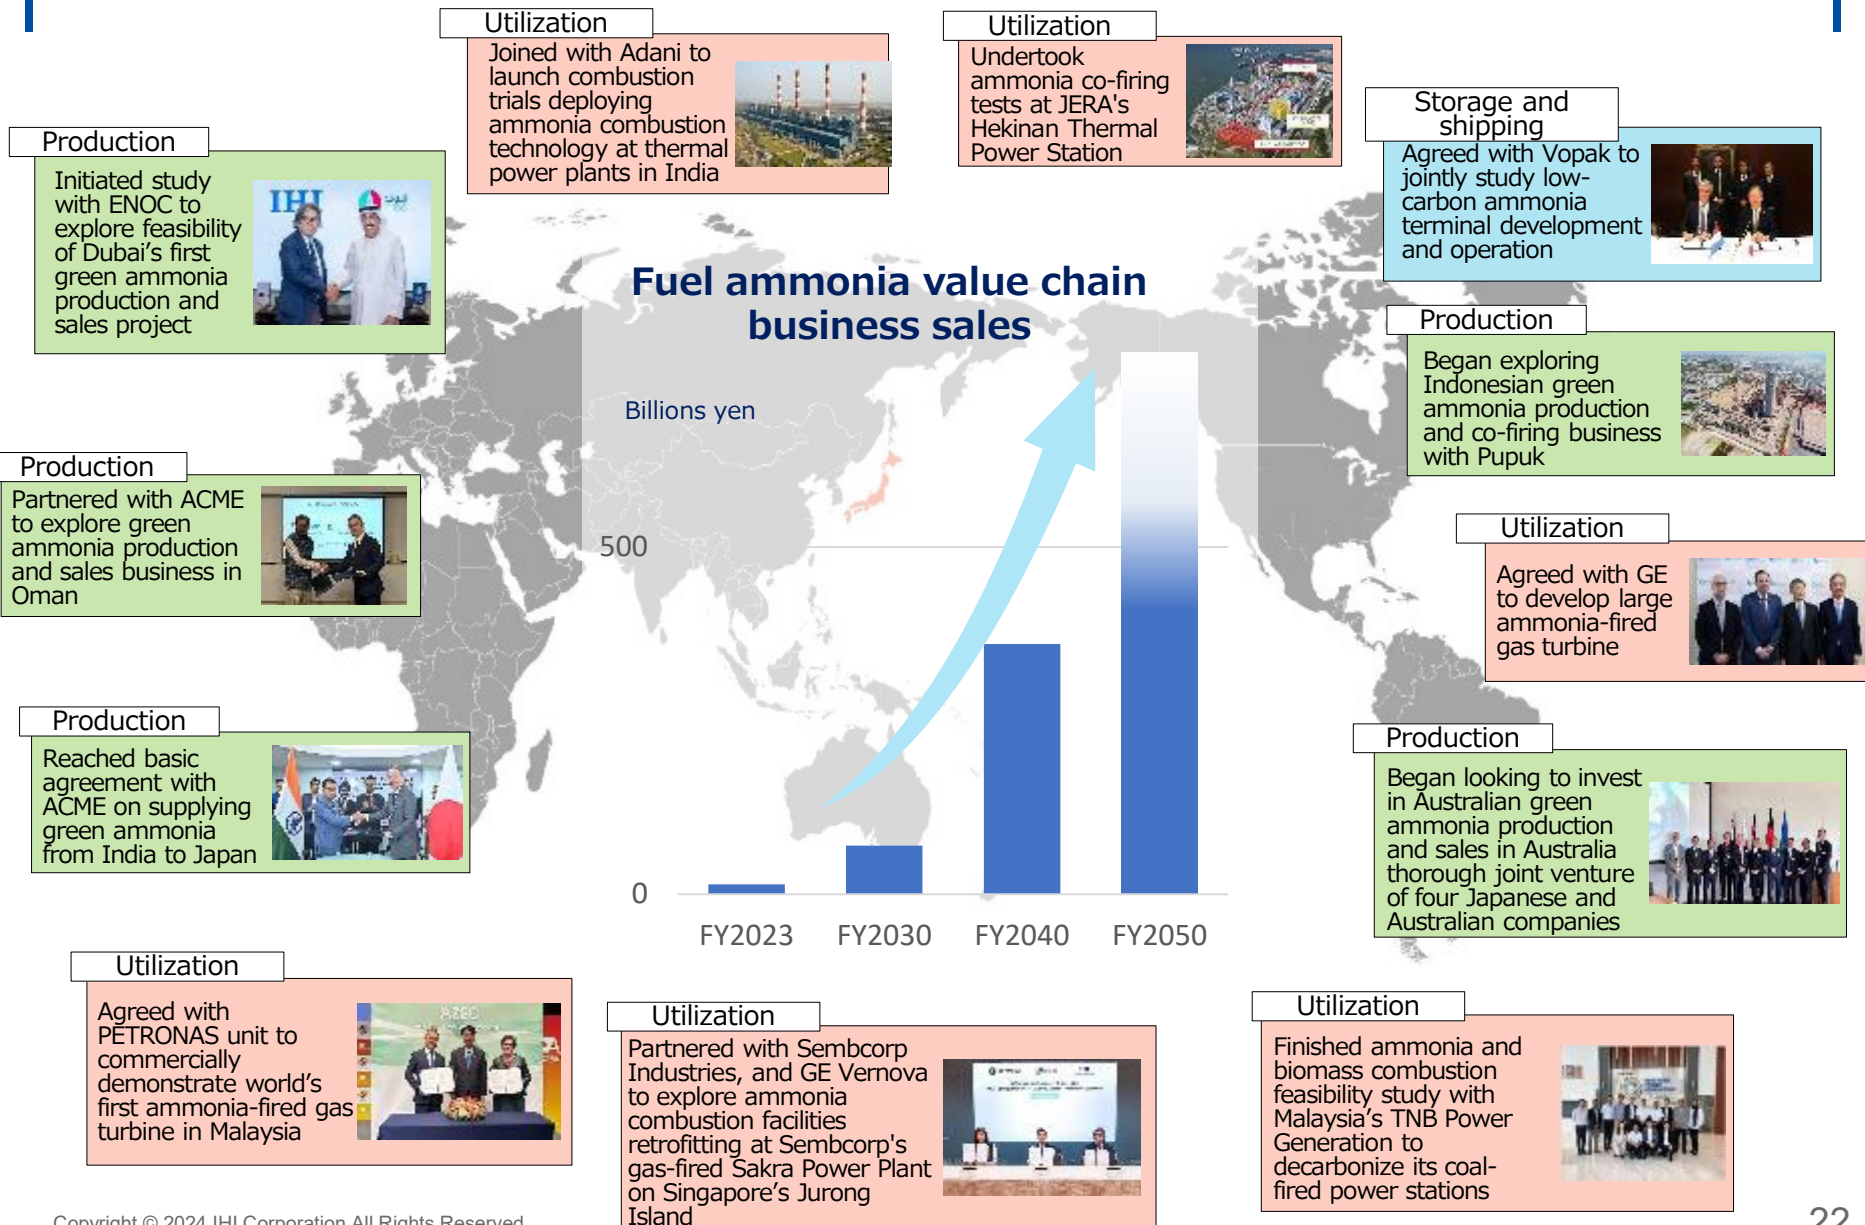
Utilization
Joined with Adani to launch combustion trials deploying ammonia combustion technology at thermal power plants in India

Utilization
Undertook ammonia co-firing tests at JERA's Hekinan Thermal Power Station

Production
Initiated study with ENOC to explore feasibility of Dubai's first green ammonia production and sales project

Storage and shipping
Agreed with Vopak to jointly study low-carbon ammonia terminal development and operation

Fuel ammonia value chain business sales

Billions yen

Production
Began exploring Indonesian green ammonia production and co-firing business with Pupuk

Production
Partnered with ACME to explore green ammonia production and sales business in Oman

500

Utilization
Agreed with GE to develop large ammonia-fired gas turbine

Production
Reached basic agreement with ACME on supplying green ammonia from India to Japan

Production
Began looking to invest in Australian green ammonia production and sales in Australia thorough joint venture of four Japanese and Australian companies

0

FY2023 FY2030 FY2040 FY2050

Utilization
Agreed with PETRONAS unit to commercially demonstrate world's first ammonia-fired gas turbine in Malaysia

Utilization
Partnered with Sembcorp Industries, and GE Vernova to explore ammonia combustion facilities retrofitting at Sembcorp's gas-fired Sakra Power Plant on Singapore's Jurong Island

Utilization
Finished ammonia and biomass combustion feasibility study with Malaysia's TNB Power Generation to decarbonize its coal-fired power stations

Copyright © 2024 IHI Corporation All Rights Reserved.

22